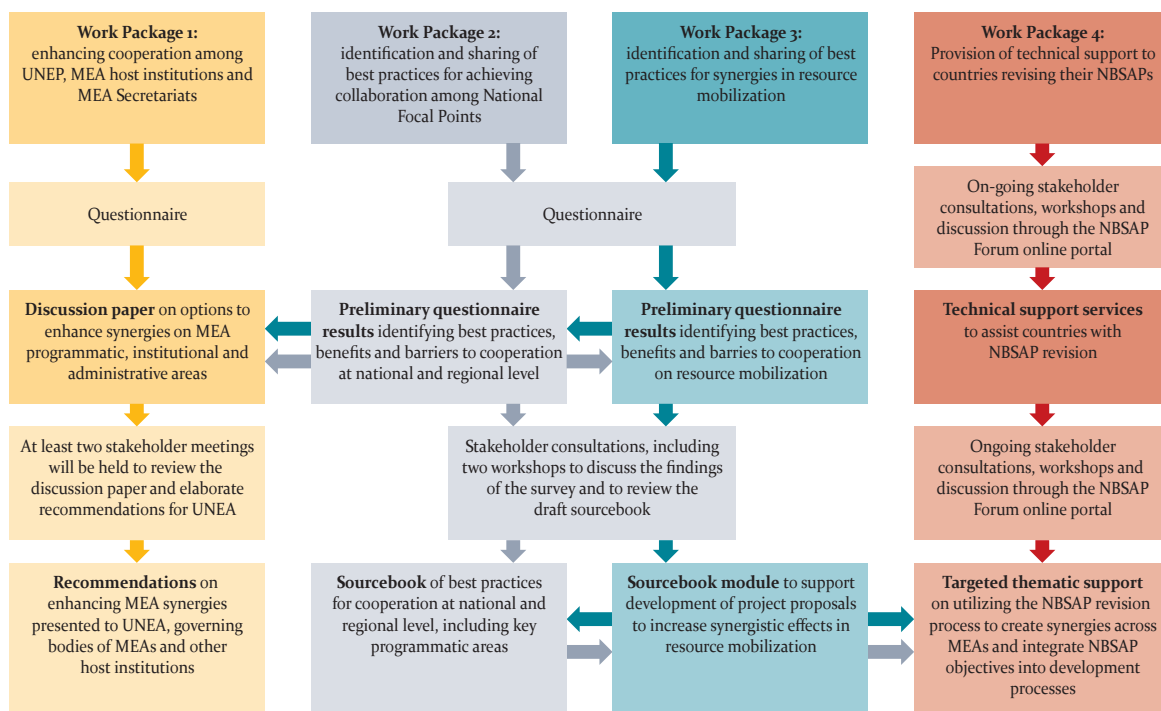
**Work Package 1:** enhancing cooperation among UNEP, MEA host institutions and MEA Secretariats

Questionnaire

**Discussion paper** on options to enhance synergies on MEA programmatic, institutional and administrative areas

At least two stakeholder meetings will be held to review the discussion paper and elaborate recommendations for UNEA

**Recommendations** on enhancing MEA synergies presented to UNEA, governing bodies of MEAs and other host institutions

**Work Package 2:** identification and sharing of best practices for achieving collaboration among National Focal Points

Questionnaire

**Preliminary questionnaire results** identifying best practices, benefits and barriers to cooperation at national and regional level

Stakeholder consultations, including two workshops to discuss the findings of the survey and to review the draft sourcebook

**Sourcebook** of best practices for cooperation at national and regional level, including key programmatic areas

**Work Package 3:** identification and sharing of best practices for synergies in resource mobilization

**Preliminary questionnaire results** identifying best practices, benefits and barriers to cooperation on resource mobilization

**Sourcebook module** to support development of project proposals to increase synergistic effects in resource mobilization

**Work Package 4:** Provision of technical support to countries revising their NBSAPs

On-going stakeholder consultations, workshops and discussion through the NBSAP Forum online portal

**Technical support services** to assist countries with NBSAP revision

Ongoing stakeholder consultations, workshops and discussion through the NBSAP Forum online portal

**Targeted thematic support** on utilizing the NBSAP revision process to create synergies across MEAs and integrate NBSAP objectives into development processes